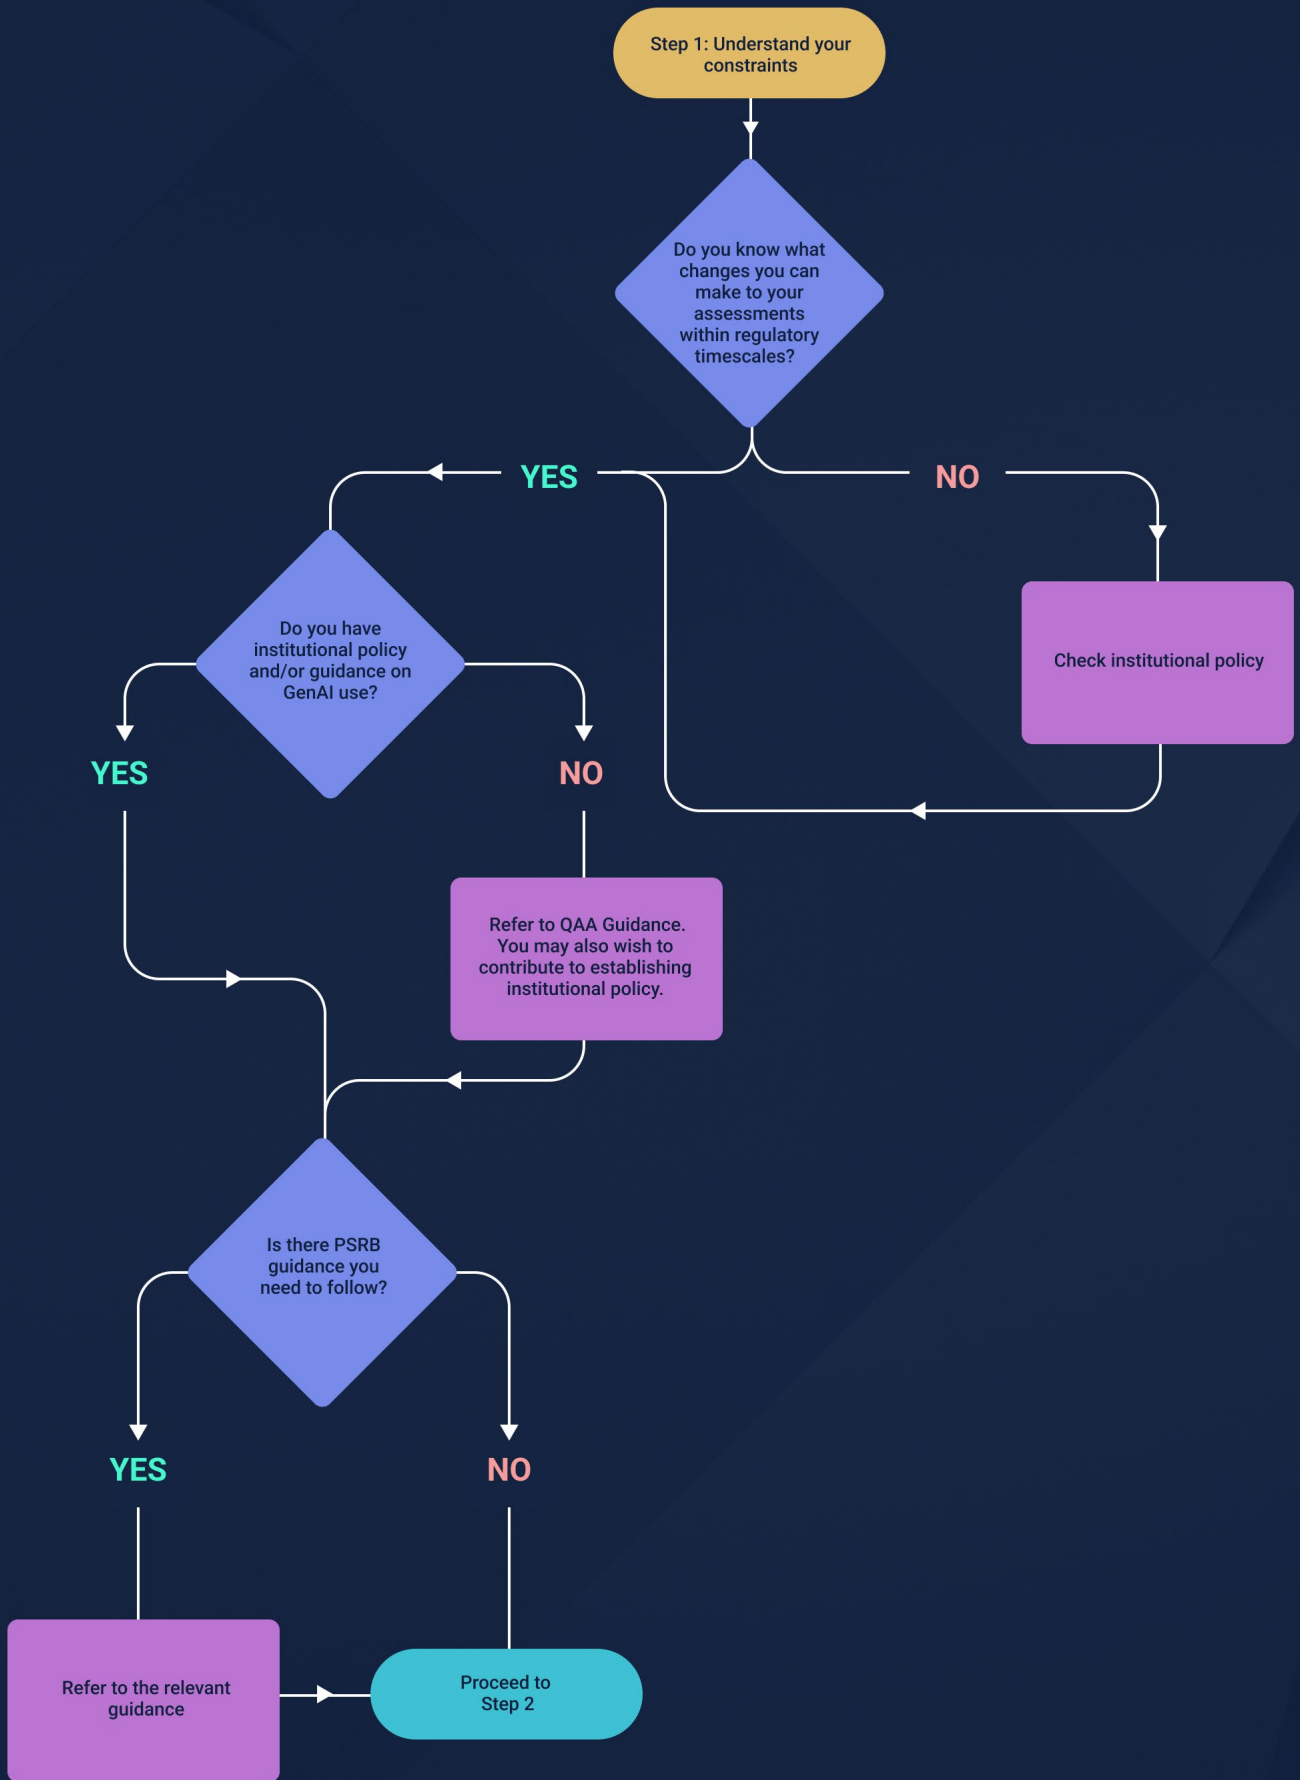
Step 1: Understand your constraints

Do you know what changes you can make to your assessments within regulatory timescales?

YES

NO

Check institutional policy

Do you have institutional policy and/or guidance on GenAI use?

YES

NO

Refer to QAA Guidance. You may also wish to contribute to establishing institutional policy.

Is there PSRB guidance you need to follow?

YES

NO

Refer to the relevant guidance

Proceed to Step 2